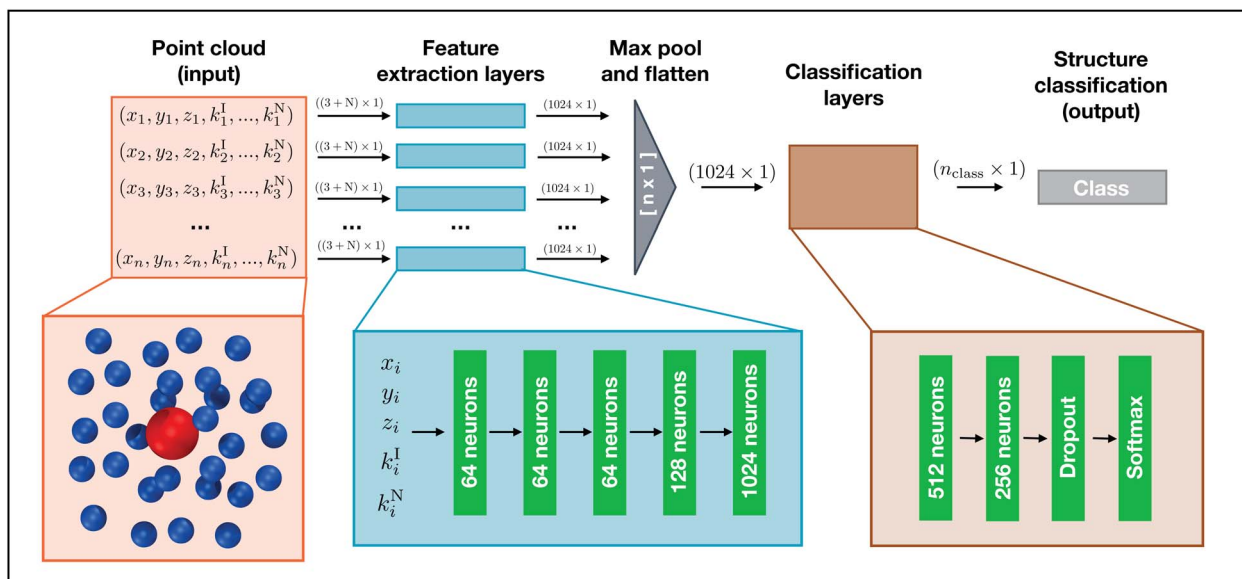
Point cloud (input)

Feature extraction layers

Max pool and flatten

Classification layers

Structure classification (output)

$(x_1, y_1, z_1, k_1^{\mathrm{I}}, ..., k_1^{\mathrm{N}})$
$(x_2, y_2, z_2, k_2^{\mathrm{I}}, ..., k_2^{\mathrm{N}})$
$(x_3, y_3, z_3, k_3^{\mathrm{I}}, ..., k_3^{\mathrm{N}})$
...
$(x_n, y_n, z_n, k_n^{\mathrm{I}}, ..., k_n^{\mathrm{N}})$

$((3+\mathrm{N})\times 1)$
$((3+\mathrm{N})\times 1)$
$((3+\mathrm{N})\times 1)$
...
$((3+\mathrm{N})\times 1)$

...

$(1024\times 1)$
$(1024\times 1)$
$(1024\times 1)$
...
$(1024\times 1)$

[ n x 1 ]

$(1024 \times 1)$

$(n_{\mathrm{class}} \times 1)$

Class

$x_i$
$y_i$
$z_i$
$k_i^{\mathrm{I}}$
$k_i^{\mathrm{N}}$

64 neurons
64 neurons
64 neurons
128 neurons
1024 neurons

512 neurons
256 neurons
Dropout
Softmax